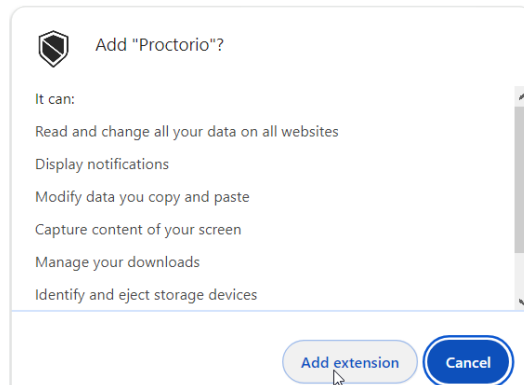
Add "Proctorio"?

It can:

Read and change all your data on all websites

Display notifications

Modify data you copy and paste

Capture content of your screen

Manage your downloads

Identify and eject storage devices

Add extension

Cancel